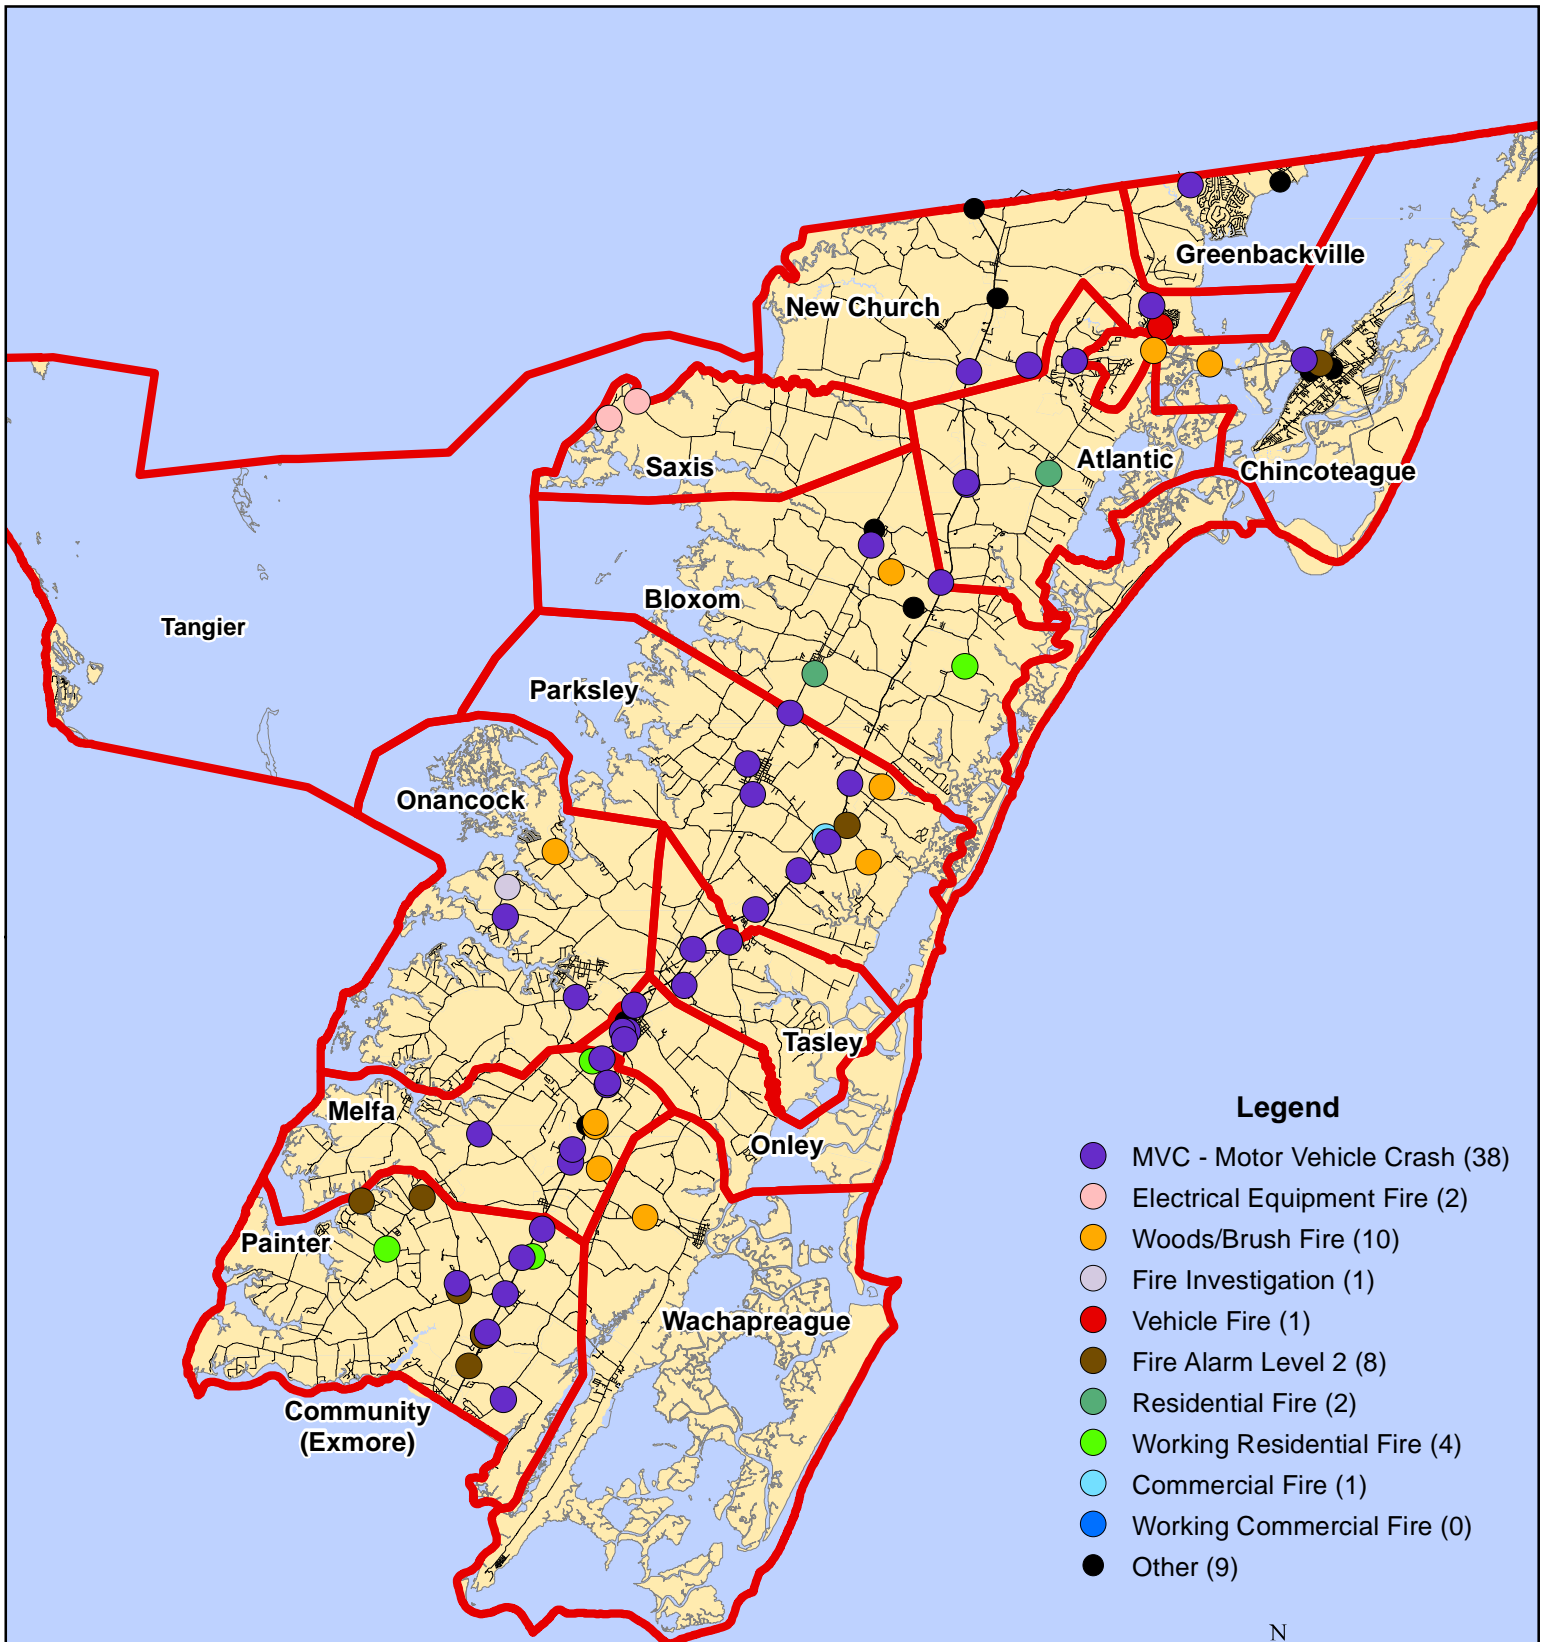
Greenbackville
New Church
Atlantic
Chincoteague
Saxis
Tangier
Bloxom
Parksley
Onancock
Tasley
Melfa
Onley
Painter
Wachapreague
Community (Exmore)

Legend
MVC - Motor Vehicle Crash (38)
Electrical Equipment Fire (2)
Woods/Brush Fire (10)
Fire Investigation (1)
Vehicle Fire (1)
Fire Alarm Level 2 (8)
Residential Fire (2)
Working Residential Fire (4)
Commercial Fire (1)
Working Commercial Fire (0)
Other (9)

N